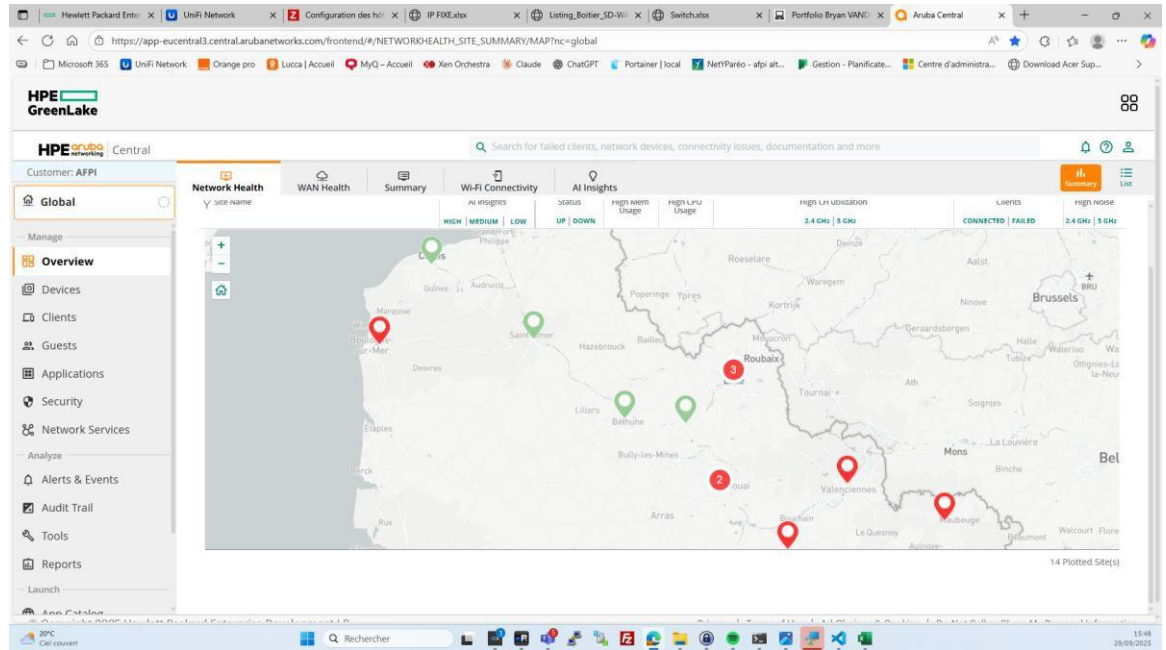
Hewlett Packard Ente | UniFi Network | Configuration des hô | IP FIXE.xlsx | Listing_Boitier_SD-W | Switch.xlsx | Portfolio Bryan VAND | Aruba Central

https://app-eucentral3.central.arubanetworks.com/frontend/#/NETWORKHEALTH_SITE_SUMMARY/MAP?nc=global

Microsoft 365 | UniFi Network | Orange pro | Lucca | Accueil | MyQ – Accueil | Xen Orchestra | Claude | ChatGPT | Portainer | local | NetYParéo - afpi alt... | Gestion - Planificate... | Centre d'administra... | Download Acer Sup...

HPE GreenLake

HPE aruba networking Central

Search for failed clients, network devices, connectivity issues, documentation and more

Customer: AFPI

Network Health | WAN Health | Summary | Wi-Fi Connectivity | AI Insights

Summary | List

Global

Manage
Overview
Devices
Clients
Guests
Applications
Security
Network Services
Analyze
Alerts & Events
Audit Trail
Tools
Reports
Launch
App Catalog

Site Name | AI Insights HIGH | MEDIUM | LOW | Status UP | DOWN | High Mem Usage | High CPU Usage | High CH Utilization 2.4 GHz | 5 GHz | Clients CONNECTED | FAILED | High Noise 2.4 GHz | 5 GHz

Calais | Philippe | Guînes | Audruicq | Marquise | Boulogne-sur-Mer | Desvres | Saint-Omer | Hazebrouck | Bailleul | Poperinge | Ypres | Roeselare | Waregem | Kortrijk | Deinze | Aalst | Ninove | Brussels | BRU | Geraardsbergen | Mouscron | Roubaix | Halle | Tubize | Waterloo | Ottignies-Louvain-la-Neuve | Tournai | Ath | Soignies | La Louvière | Mons | Binche | Bel | Lillers | Béthune | Bully-les-Mines | Douai | Valenciennes | Étaples | Berck | Arras | Bouchain | Le Quesnoy | Maubeuge | Aulnoye | Beaumont | Walcourt | Flore

3
2

14 Plotted Site(s)

© Copyright 2025 Hewlett Packard Enterprise Development LP

20°C Ciel couvert
Rechercher
15:48
29/09/2025